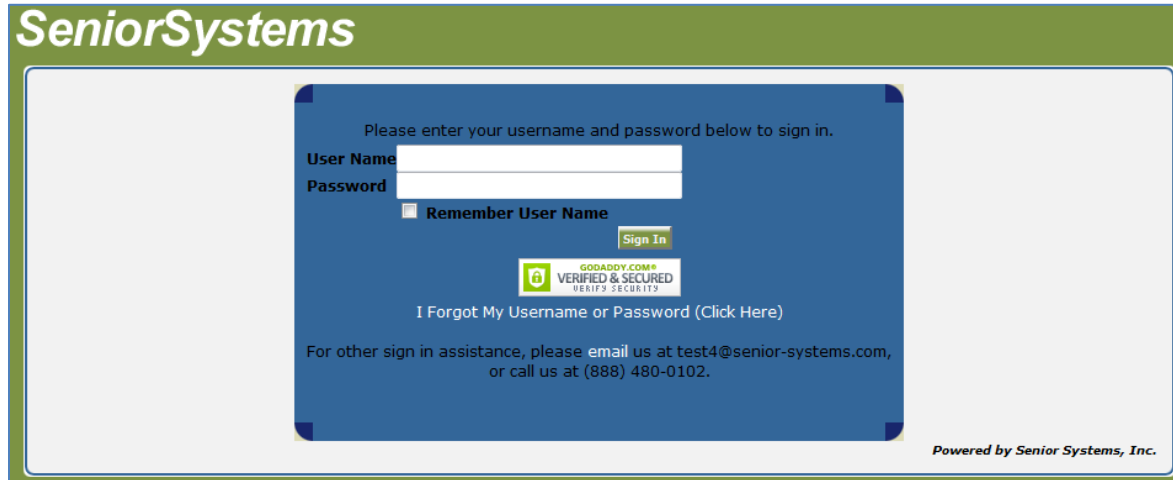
SeniorSystems

Please enter your username and password below to sign in.

User Name

Password

Remember User Name

Sign In

GODADDY.COM®
VERIFIED & SECURED
VERIFY SECURITY

I Forgot My Username or Password (Click Here)

For other sign in assistance, please email us at test4@senior-systems.com, or call us at (888) 480-0102.

Powered by Senior Systems, Inc.